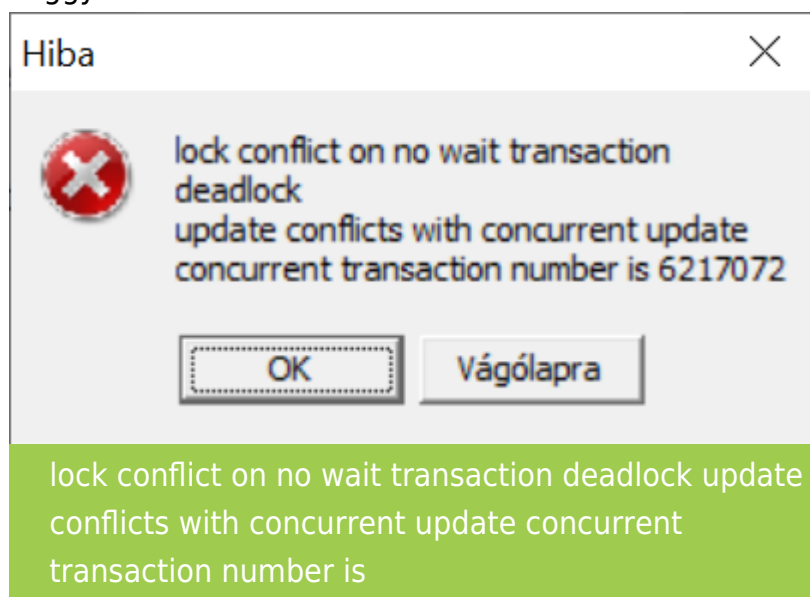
Hiba

lock conflict on no wait transaction
deadlock
update conflicts with concurrent update
concurrent transaction number is 6217072

OK

Vágólapra

lock conflict on no wait transaction deadlock update conflicts with concurrent update concurrent transaction number is